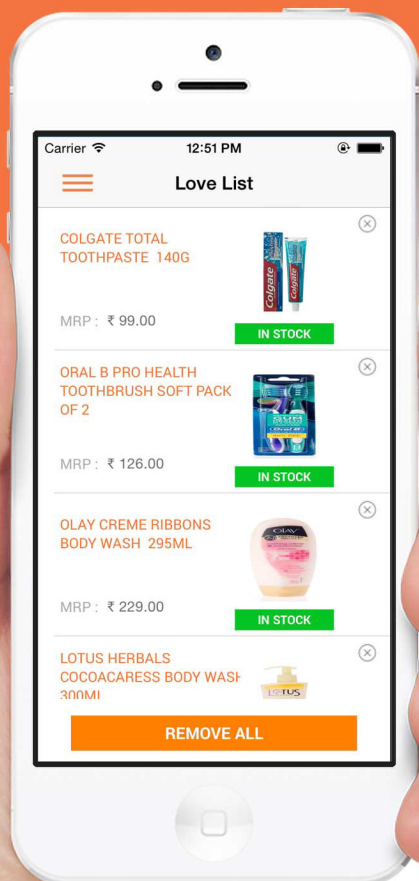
Carrier 12:51 PM

Love List

COLGATE TOTAL TOOTHPASTE 140G

Colgate Colgate

MRP : ₹ 99.00

IN STOCK

ORAL B PRO HEALTH TOOTHBRUSH SOFT PACK OF 2

MRP : ₹ 126.00

IN STOCK

OLAY CREME RIBBONS BODY WASH 295ML

OLAY

MRP : ₹ 229.00

IN STOCK

LOTUS HERBALS COCOACARESS BODY WASH 300ML

LOTUS

REMOVE ALL